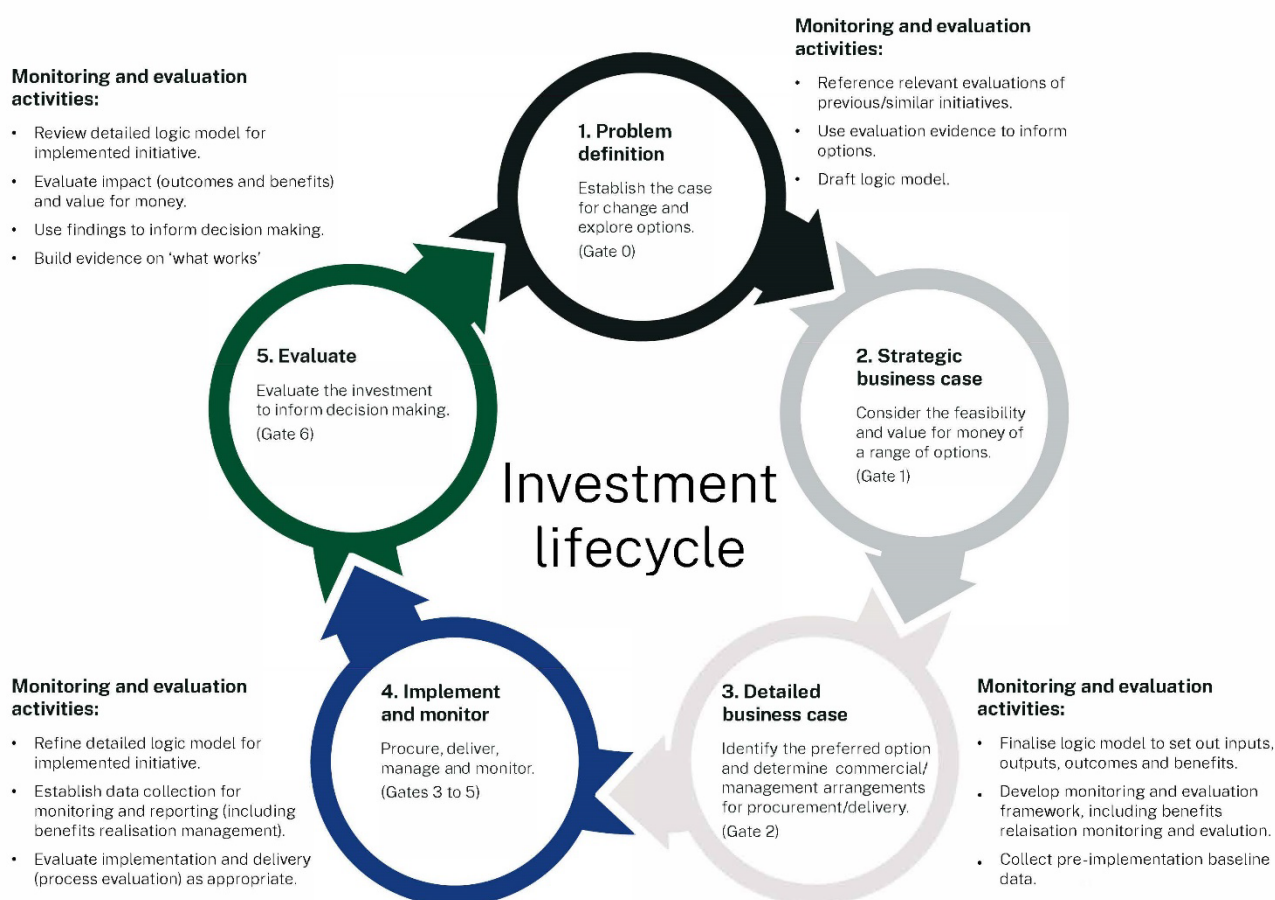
Monitoring and evaluation activities:

- Review detailed logic model for implemented initiative.
- Evaluate impact (outcomes and benefits) and value for money.
- Use findings to inform decision making.
- Build evidence on 'what works'

1. Problem definition

Establish the case for change and explore options.
(Gate 0)

Monitoring and evaluation activities:

- Reference relevant evaluations of previous/similar initiatives.
- Use evaluation evidence to inform options.
- Draft logic model.

5. Evaluate

Evaluate the investment to inform decision making.
(Gate 6)

Investment lifecycle

2. Strategic business case

Consider the feasibility and value for money of a range of options.
(Gate 1)

Monitoring and evaluation activities:

- Refine detailed logic model for implemented initiative.
- Establish data collection for monitoring and reporting (including benefits realisation management).
- Evaluate implementation and delivery (process evaluation) as appropriate.

4. Implement and monitor

Procure, deliver, manage and monitor.
(Gates 3 to 5)

3. Detailed business case

Identify the preferred option and determine commercial/ management arrangements for procurement/delivery.
(Gate 2)

Monitoring and evaluation activities:

- Finalise logic model to set out inputs, outputs, outcomes and benefits.
- Develop monitoring and evaluation framework, including benefits relaisation monitoring and evalution.
- Collect pre-implementation baseline data.